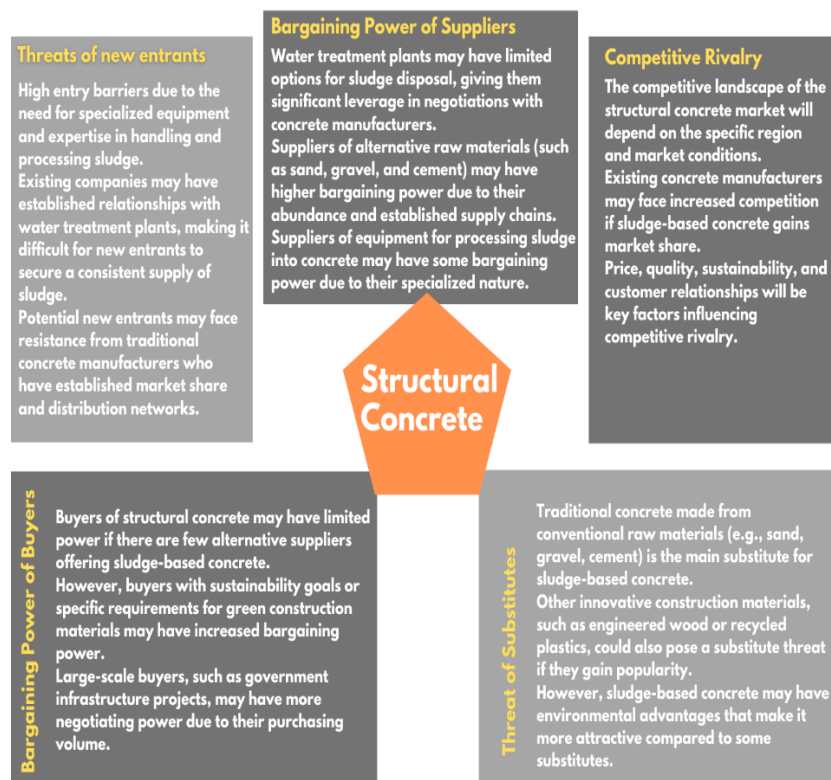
Threats of new entrants

High entry barriers due to the need for specialized equipment and expertise in handling and processing sludge.
Existing companies may have established relationships with water treatment plants, making it difficult for new entrants to secure a consistent supply of sludge.
Potential new entrants may face resistance from traditional concrete manufacturers who have established market share and distribution networks.

Bargaining Power of Suppliers

Water treatment plants may have limited options for sludge disposal, giving them significant leverage in negotiations with concrete manufacturers.
Suppliers of alternative raw materials (such as sand, gravel, and cement) may have higher bargaining power due to their abundance and established supply chains.
Suppliers of equipment for processing sludge into concrete may have some bargaining power due to their specialized nature.

Competitive Rivalry

The competitive landscape of the structural concrete market will depend on the specific region and market conditions.
Existing concrete manufacturers may face increased competition if sludge-based concrete gains market share.
Price, quality, sustainability, and customer relationships will be key factors influencing competitive rivalry.

Structural Concrete

Bargaining Power of Buyers

Buyers of structural concrete may have limited power if there are few alternative suppliers offering sludge-based concrete.
However, buyers with sustainability goals or specific requirements for green construction materials may have increased bargaining power.
Large-scale buyers, such as government infrastructure projects, may have more negotiating power due to their purchasing volume.

Threat of Substitutes

Traditional concrete made from conventional raw materials (e.g., sand, gravel, cement) is the main substitute for sludge-based concrete.
Other innovative construction materials, such as engineered wood or recycled plastics, could also pose a substitute threat if they gain popularity.
However, sludge-based concrete may have environmental advantages that make it more attractive compared to some substitutes.